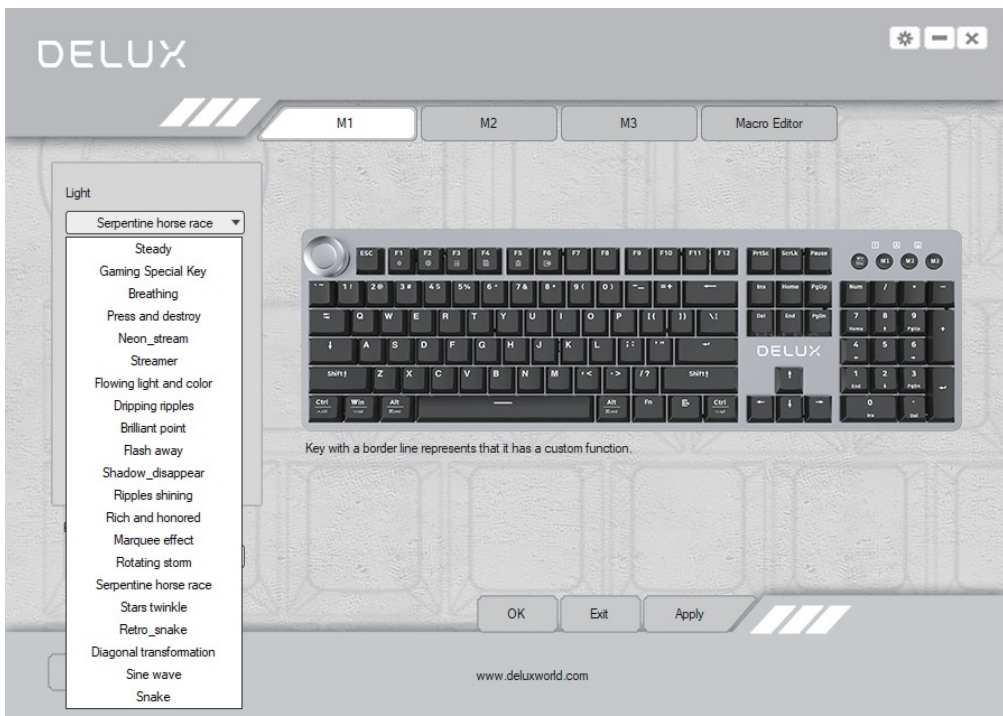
DELUX

M1
M2
M3
Macro Editor

Light

Serpentine horse race

Steady
Gaming Special Key
Breathing
Press and destroy
Neon_stream
Streamer
Flowing light and color
Dripping ripples
Brilliant point
Flash away
Shadow_disappear
Ripples shining
Rich and honored
Marquee effect
Rotating storm
Serpentine horse race
Stars twinkle
Retro_snake
Diagonal transformation
Sine wave
Snake

ESC F1 F2 F3 F4 F5 F6 F7 F8 F9 F10 F11 F12 PrtSc ScrLk Pause M1 M2 M3
~ 1 2 3 4 5 6 7 8 9 0 - = Ins Home PgUp Num / * -
Q W E R T Y U I O P [ ] \ Del End PgDn 7 8 9 +
A S D F G H J K L ; ' 4 5 6
Shift Z X C V B N M , . / Shift 1 2 3
Ctrl Win Alt Alt Fn Ctrl 0 .

DELUX

Key with a border line represents that it has a custom function.

OK
Exit
Apply

www.deluxworld.com